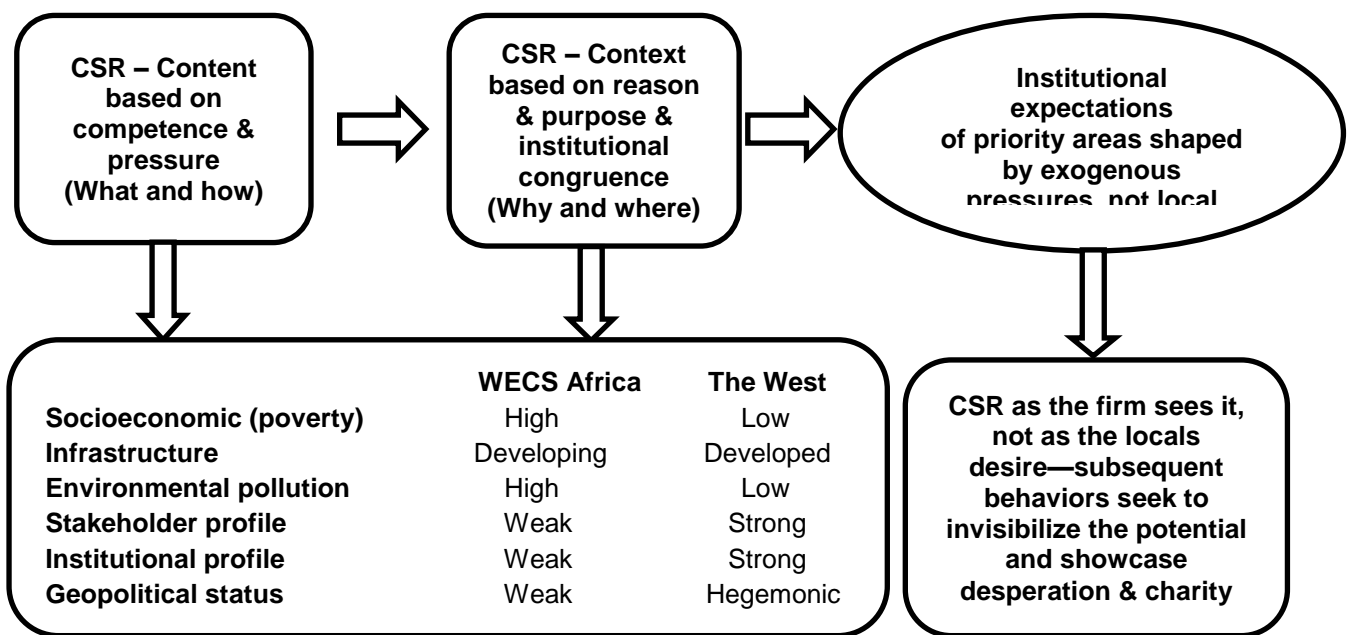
CSR – Content based on competence & pressure (What and how)

CSR – Context based on reason & purpose & institutional congruence (Why and where)

Institutional expectations of priority areas shaped by exogenous pressures, not local

| | WECS Africa | The West |
|---|---|---|
| Socioeconomic (poverty) | High | Low |
| Infrastructure | Developing | Developed |
| Environmental pollution | High | Low |
| Stakeholder profile | Weak | Strong |
| Institutional profile | Weak | Strong |
| Geopolitical status | Weak | Hegemonic |

CSR as the firm sees it, not as the locals desire—subsequent behaviors seek to invisibilize the potential and showcase desperation & charity